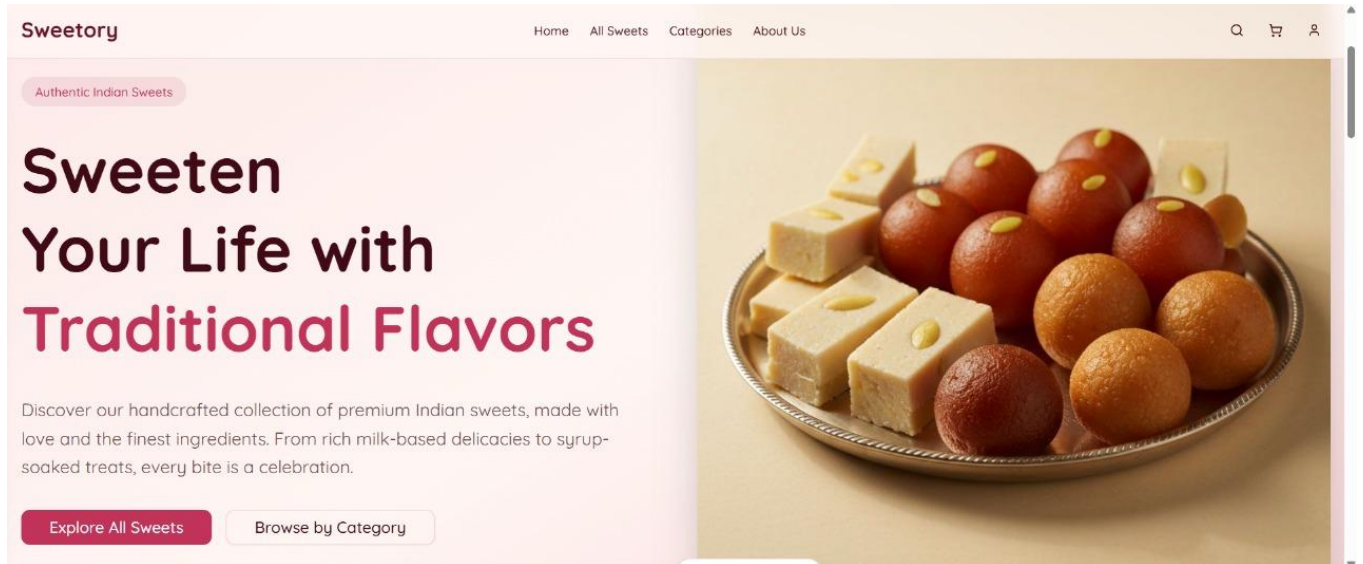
Sweetory

Home All Sweets Categories About Us

Authentic Indian Sweets

Sweeten
Your Life with
Traditional Flavors

Discover our handcrafted collection of premium Indian sweets, made with love and the finest ingredients. From rich milk-based delicacies to syrup-soaked treats, every bite is a celebration.

Explore All Sweets Browse by Category